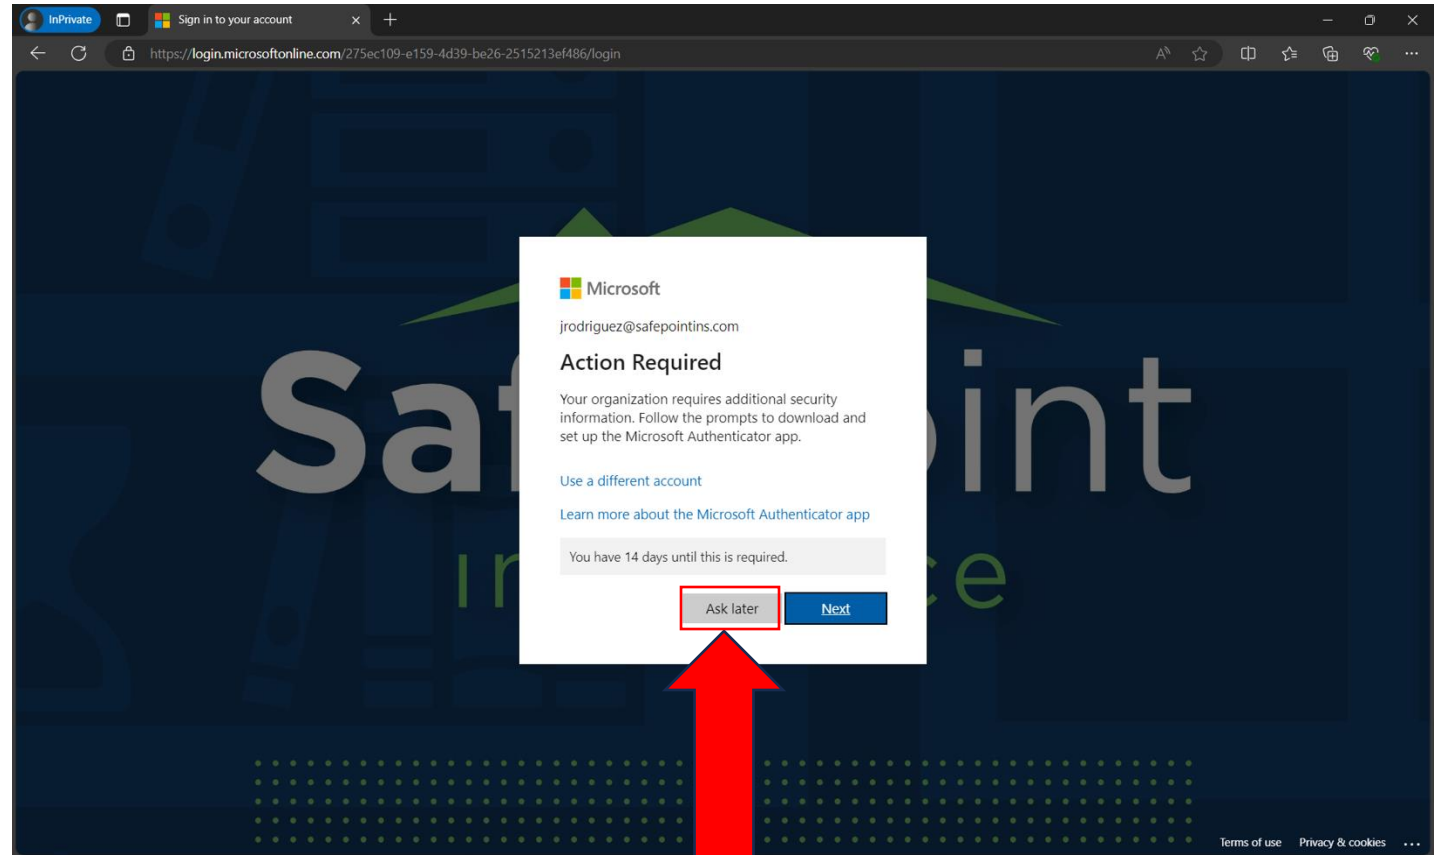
InPrivate

Sign in to your account

https://login.microsoftonline.com/275ec109-e159-4d39-be26-2515213ef486/login

Saf int
In ce

Microsoft

jrodriguez@safepointins.com

Action Required

Your organization requires additional security information. Follow the prompts to download and set up the Microsoft Authenticator app.

Use a different account

Learn more about the Microsoft Authenticator app

You have 14 days until this is required.

Ask later

Next

Terms of use Privacy & cookies ...